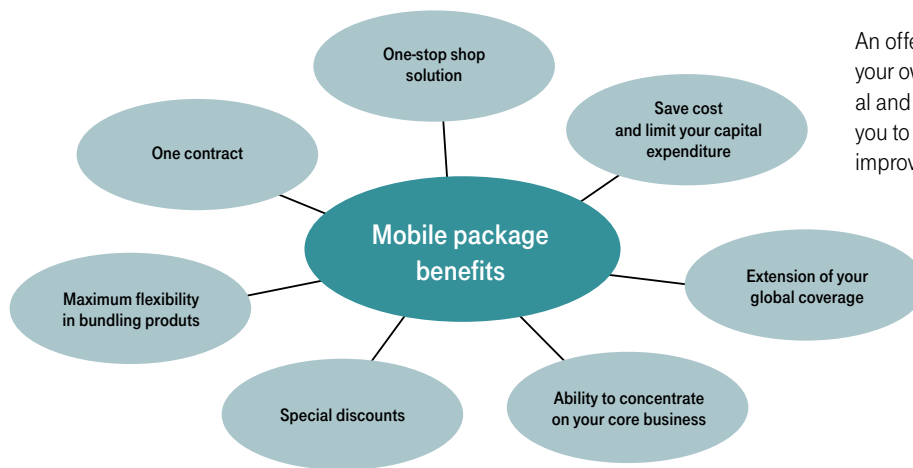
Mobile package benefits

One-stop shop solution

Save cost and limit your capital expenditure

Extension of your global coverage

Ability to concentrate on your core business

Special discounts

Maximum flexibility in bundling produts

One contract

An offe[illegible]
your ov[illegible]
al and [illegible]
you to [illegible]
improv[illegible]